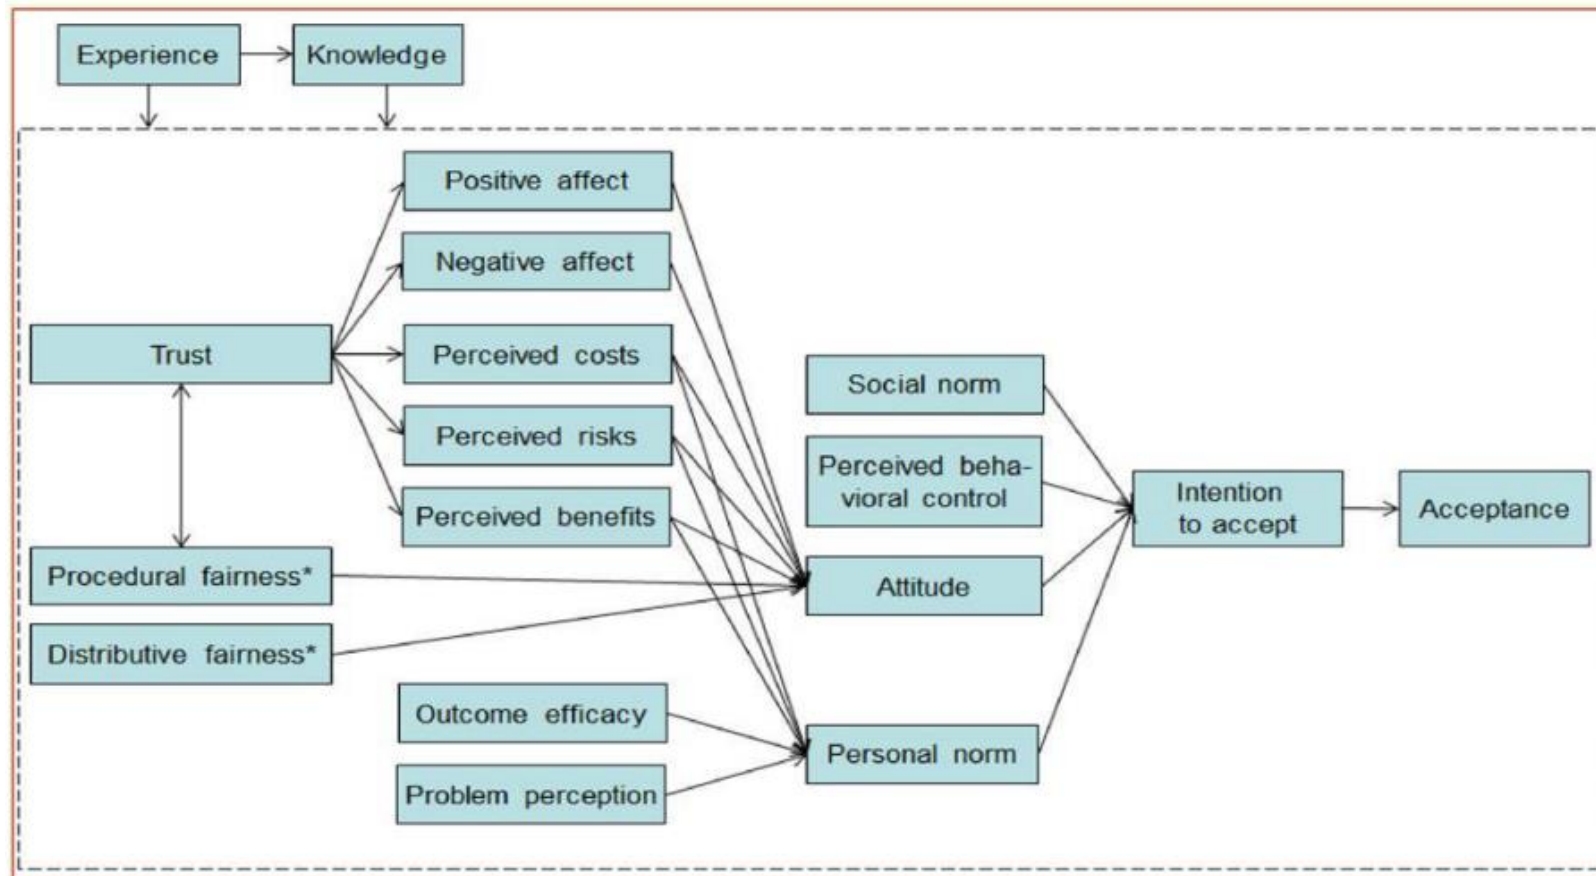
Experience

Knowledge

Positive affect

Negative affect

Trust

Perceived costs

Perceived risks

Perceived benefits

Social norm

Perceived behavioral control

Intention to accept

Acceptance

Procedural fairness*

Attitude

Distributive fairness*

Outcome efficacy

Personal norm

Problem perception